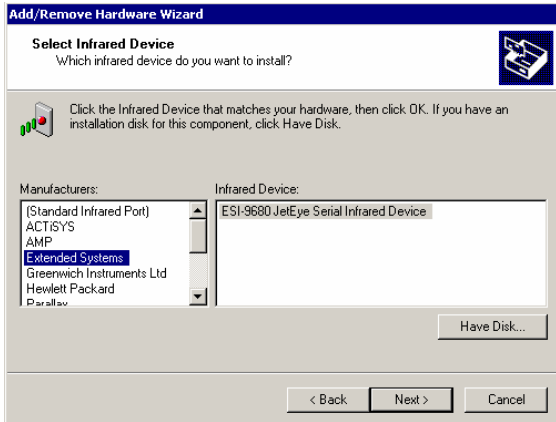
Add/Remove Hardware Wizard

Select Infrared Device
Which infrared device do you want to install?

Click the Infrared Device that matches your hardware, then click OK. If you have an installation disk for this component, click Have Disk.

Manufacturers:
(Standard Infrared Port)
ACTiSYS
AMP
Extended Systems
Greenwich Instruments Ltd
Hewlett Packard
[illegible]

Infrared Device:
ESI-9680 JetEye Serial Infrared Device

Have Disk...

< Back
Next >
Cancel